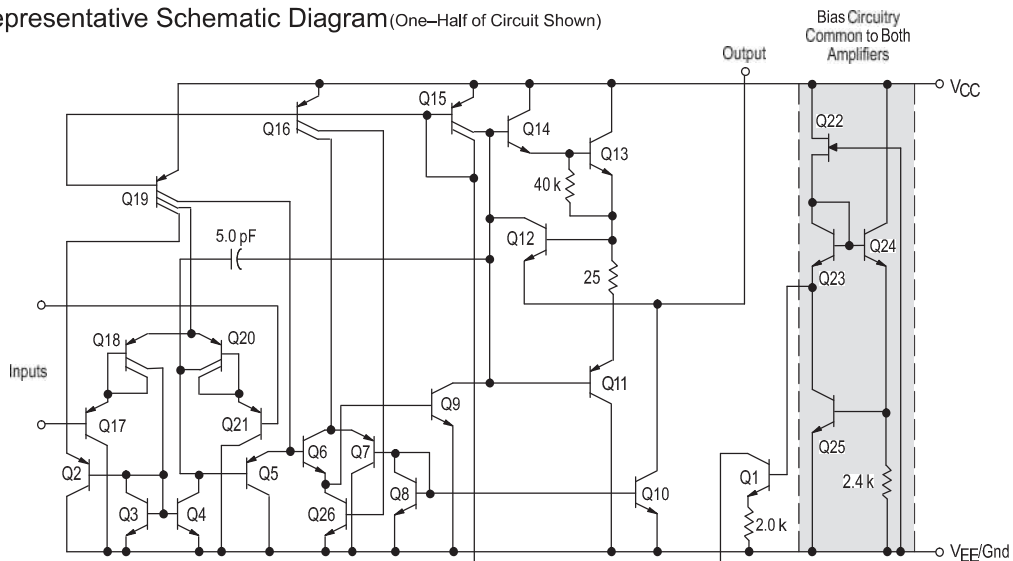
epresentative Schematic Diagram (One–Half of Circuit Shown)

Bias Circuitry Common to Both Amplifiers

Output

$V_{CC}$

Q15
Q16
Q14
Q13
Q22
40 k
Q19
5.0 pF
Q12
Q24
25
Q23
Q18
Q20
Inputs
Q11
Q9
Q17
Q21
Q6
Q7
Q25
Q2
Q5
Q8
Q10
Q1
2.4 k
Q3
Q4
Q26
2.0 k
$V_{EE}$/Gnd